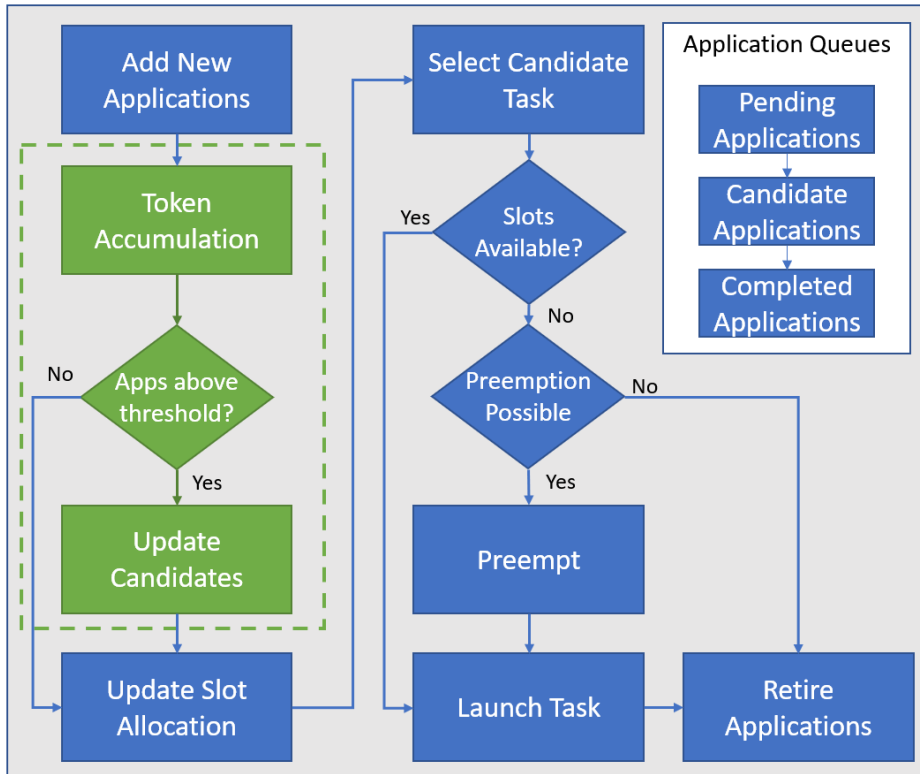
Add New Applications

Token Accumulation

No

Apps above threshold?

Yes

Update Candidates

Update Slot Allocation

Select Candidate Task

Yes

Slots Available?

No

Preemption Possible

No

Yes

Preempt

Launch Task

Retire Applications

Application Queues

Pending Applications

Candidate Applications

Completed Applications